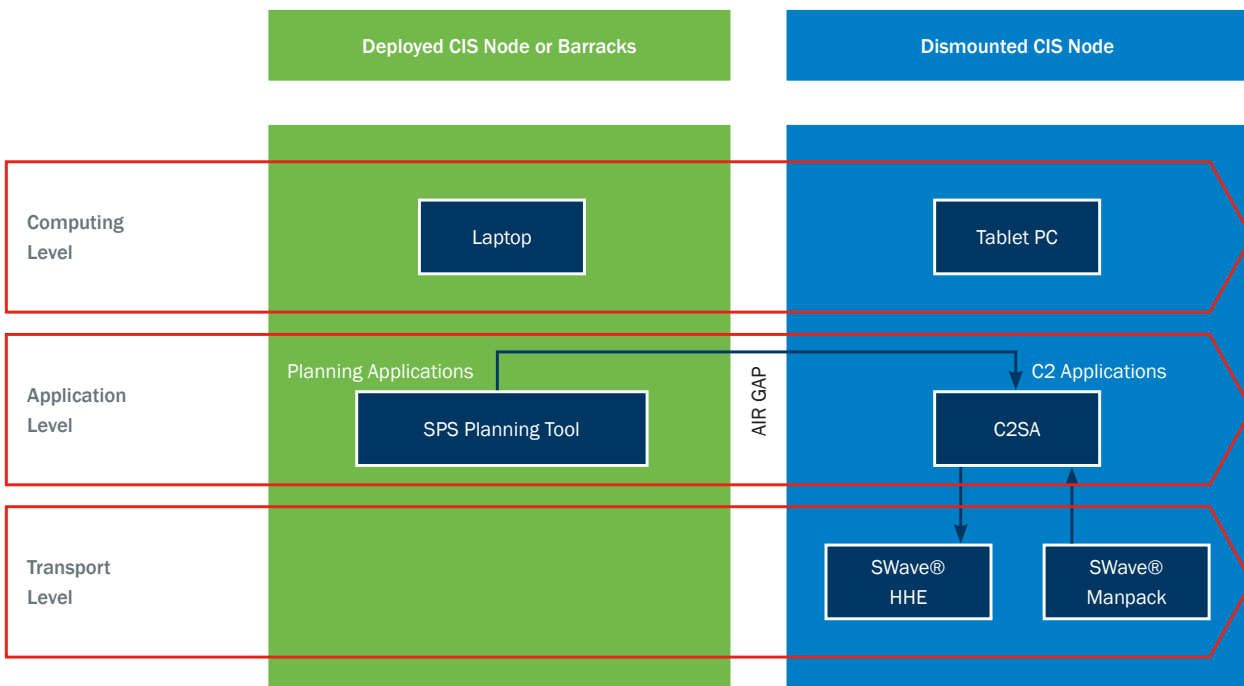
Deployed CIS Node or Barracks

Dismounted CIS Node

Computing Level

Laptop

Tablet PC

Application Level

Planning Applications

SPS Planning Tool

AIR GAP

C2 Applications

C2SA

Transport Level

SWave® HHE

SWave® Manpack